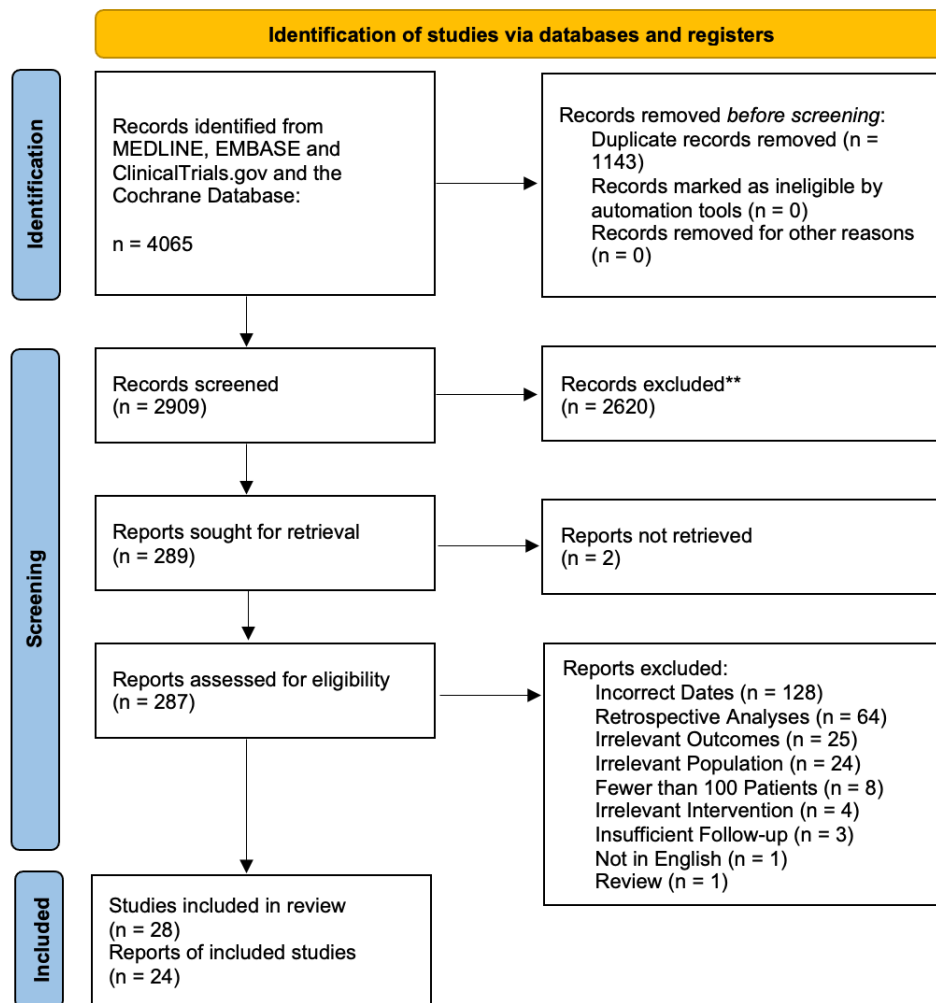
Identification of studies via databases and registers

Identification

Records identified from MEDLINE, EMBASE and ClinicalTrials.gov and the Cochrane Database:

n = 4065

Records removed *before screening*:
Duplicate records removed (n = 1143)
Records marked as ineligible by automation tools (n = 0)
Records removed for other reasons (n = 0)

Screening

Records screened
(n = 2909)

Records excluded**
(n = 2620)

Reports sought for retrieval
(n = 289)

Reports not retrieved
(n = 2)

Reports assessed for eligibility
(n = 287)

Reports excluded:
Incorrect Dates (n = 128)
Retrospective Analyses (n = 64)
Irrelevant Outcomes (n = 25)
Irrelevant Population (n = 24)
Fewer than 100 Patients (n = 8)
Irrelevant Intervention (n = 4)
Insufficient Follow-up (n = 3)
Not in English (n = 1)
Review (n = 1)

Included

Studies included in review
(n = 28)
Reports of included studies
(n = 24)